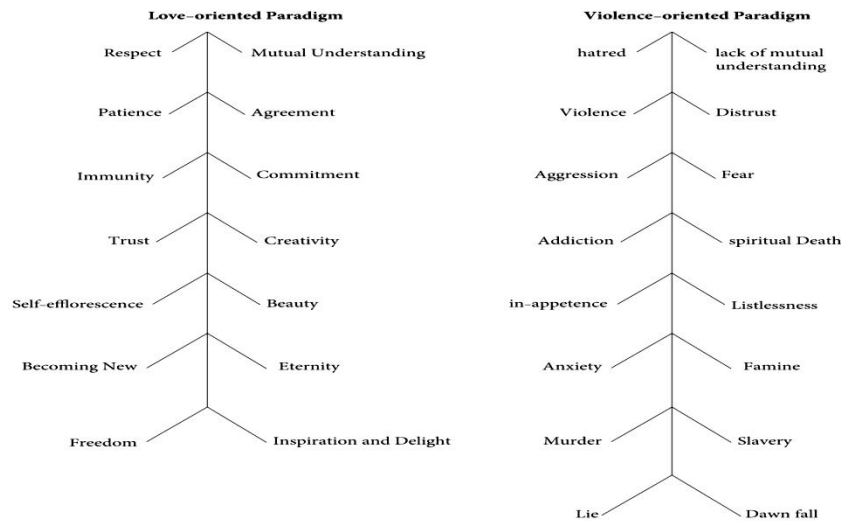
Love–oriented Paradigm

Respect
Mutual Understanding
Patience
Agreement
Immunity
Commitment
Trust
Creativity
Self–efflorescence
Beauty
Becoming New
Eternity
Freedom
Inspiration and Delight

Violence–oriented Paradigm

hatred
lack of mutual understanding
Violence
Distrust
Aggression
Fear
Addiction
spiritual Death
in–appetence
Listlessness
Anxiety
Famine
Murder
Slavery
Lie
Dawn fall